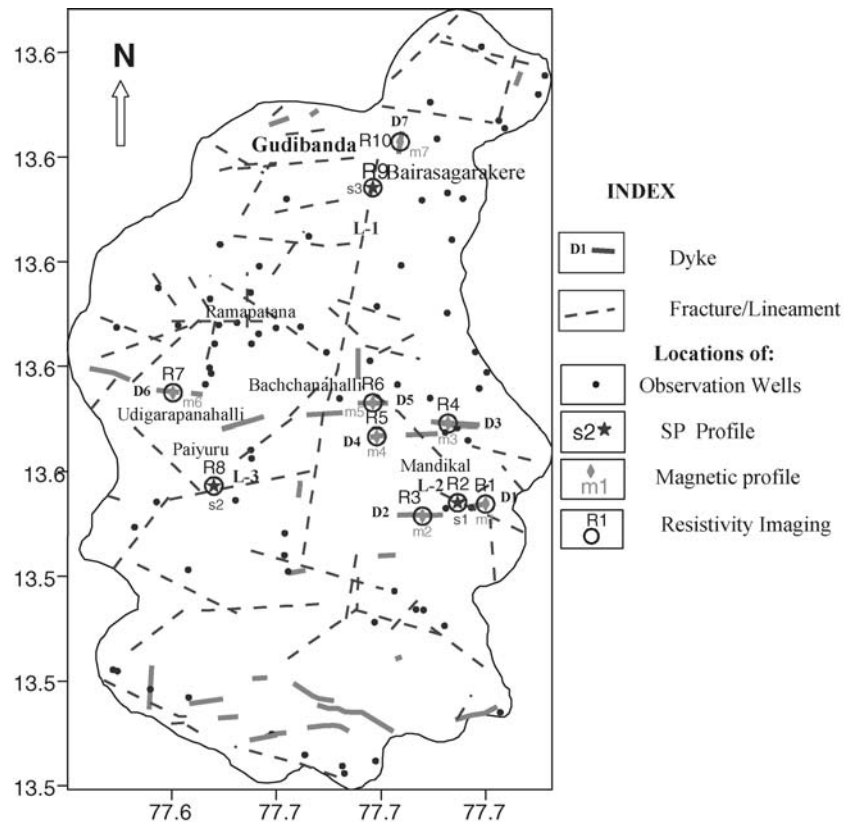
13.6
13.6
13.6
13.6
13.6
13.6
13.5
13.5
13.5

77.6
77.6
77.6
77.7
77.7
77.7
77.7

N

Gudibanda
D7
R10
m7
R9
s3
Bairasagarakere
L-1
Ramapatana
R7
D6
m6
Udigarapanahalli
Bachchanahalli
R6
D5
m5
R5
D4
m4
R4
m3
D3
Paiyuru
R8
L-3
s2
Mandikal
L-2
R3
R2
R1
D2
m2
s1
m1
D1

INDEX
D1 Dyke
Fracture/Lineament
Locations of:
Observation Wells
s2★ SP Profile
m1 Magnetic profile
R1 Resistivity Imaging